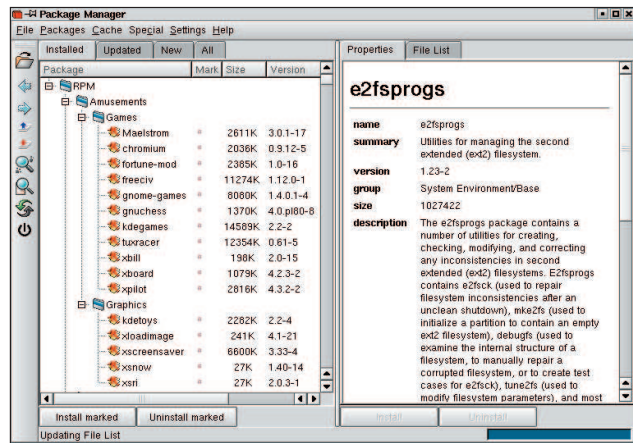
Package Manager

File Packages Cache Special Settings Help

Installed Updated New All

| Package | Mark | Size | Version |
|---|---|---|---|
| RPM | | | |
| Amusements | | | |
| Games | | | |
| Maelstrom | | 2611K | 3.0.1-17 |
| chromium | | 2036K | 0.9.12-5 |
| fortune-mod | | 2385K | 1.0-16 |
| freeciv | | 11274K | 1.12.0-1 |
| gnome-games | | 8080K | 1.4.0.1-4 |
| gnuchess | | 1370K | 4.0.pl80-8 |
| kdegames | | 14589K | 2.2-2 |
| tuxracer | | 12354K | 0.61-5 |
| xbill | | 198K | 2.0-15 |
| xboard | | 1079K | 4.2.3-2 |
| xpilot | | 2816K | 4.3.2-2 |
| Graphics | | | |
| kdetoys | | 2282K | 2.2-4 |
| xloadimage | | 241K | 4.1-21 |
| xscreensaver | | 6600K | 3.33-4 |
| xsnow | | 27K | 1.40-14 |
| xsri | | 27K | 2.0.3-1 |

Install marked Uninstall marked

Properties File List

e2fsprogs

| | |
|---|---|
| name | e2fsprogs |
| summary | Utilities for managing the second extended (ext2) filesystem. |
| version | 1.23-2 |
| group | System Environment/Base |
| size | 1027422 |
| description | The e2fsprogs package contains a number of utilities for creating, checking, modifying, and correcting any inconsistencies in second extended (ext2) filesystems. E2fsprogs contains e2fsck (used to repair filesystem inconsistencies after an unclean shutdown), mke2fs (used to initialize a partition to contain an empty ext2 filesystem), debugfs (used to examine the internal structure of a filesystem, to manually repair a corrupted filesystem, or to create test cases for e2fsck), tune2fs (used to modify filesystem parameters), and most |

Install Uninstall

Updating File List